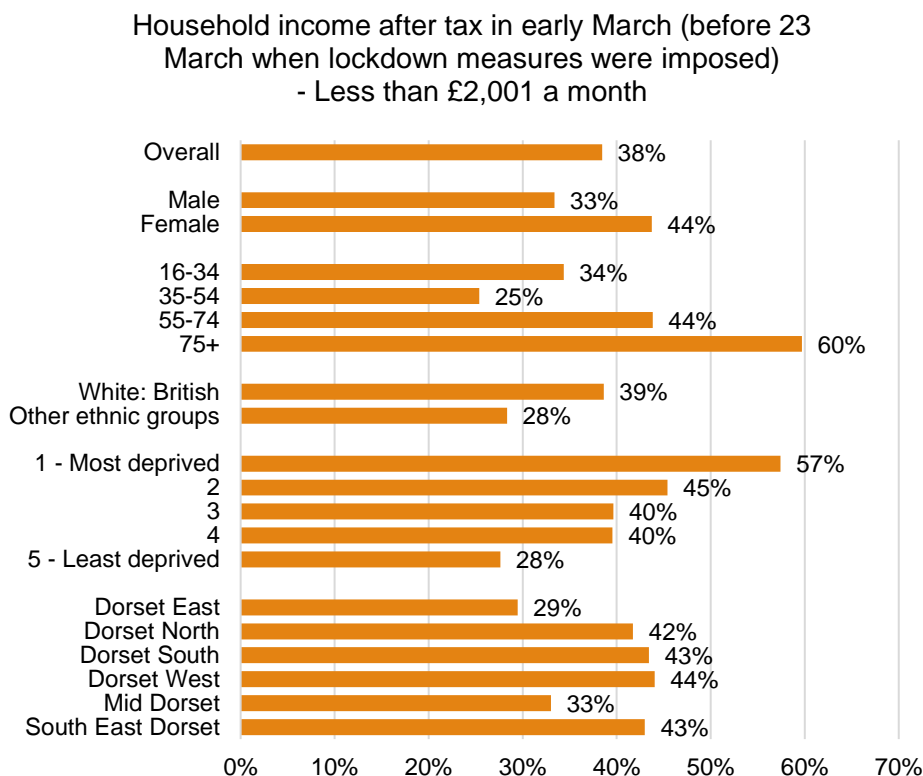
Household income after tax in early March (before 23 March when lockdown measures were imposed) - Less than £2,001 a month

| Category | Value |
|---|---|
| Overall | 38% |
| Male | 33% |
| Female | 44% |
| 16-34 | 34% |
| 35-54 | 25% |
| 55-74 | 44% |
| 75+ | 60% |
| White: British | 39% |
| Other ethnic groups | 28% |
| 1 - Most deprived | 57% |
| 2 | 45% |
| 3 | 40% |
| 4 | 40% |
| 5 - Least deprived | 28% |
| Dorset East | 29% |
| Dorset North | 42% |
| Dorset South | 43% |
| Dorset West | 44% |
| Mid Dorset | 33% |
| South East Dorset | 43% |

0% 10% 20% 30% 40% 50% 60% 70%